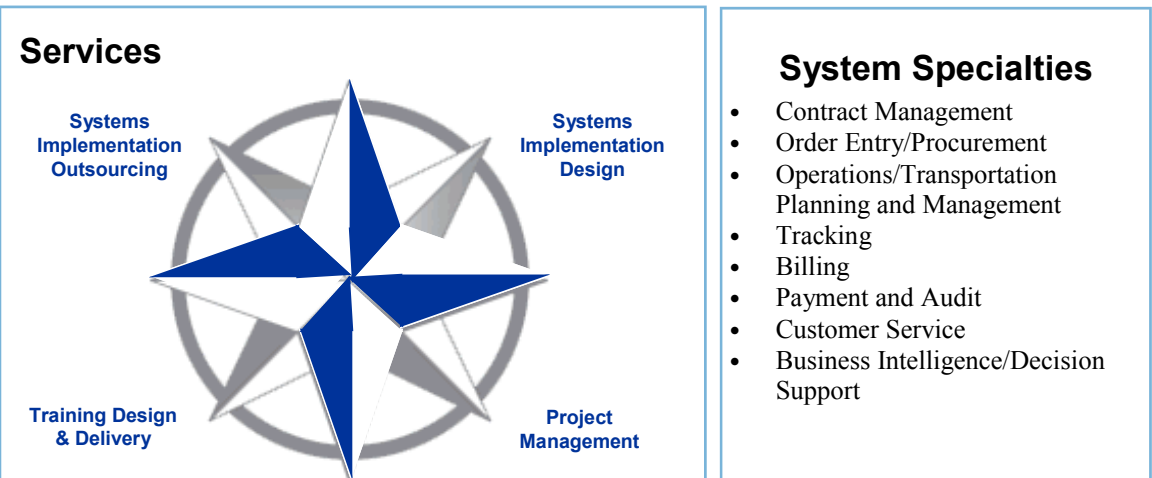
Services

Systems Implementation Outsourcing

Systems Implementation Design

Training Design & Delivery

Project Management

System Specialties

- Contract Management
- Order Entry/Procurement
- Operations/Transportation Planning and Management
- Tracking
- Billing
- Payment and Audit
- Customer Service
- Business Intelligence/Decision Support